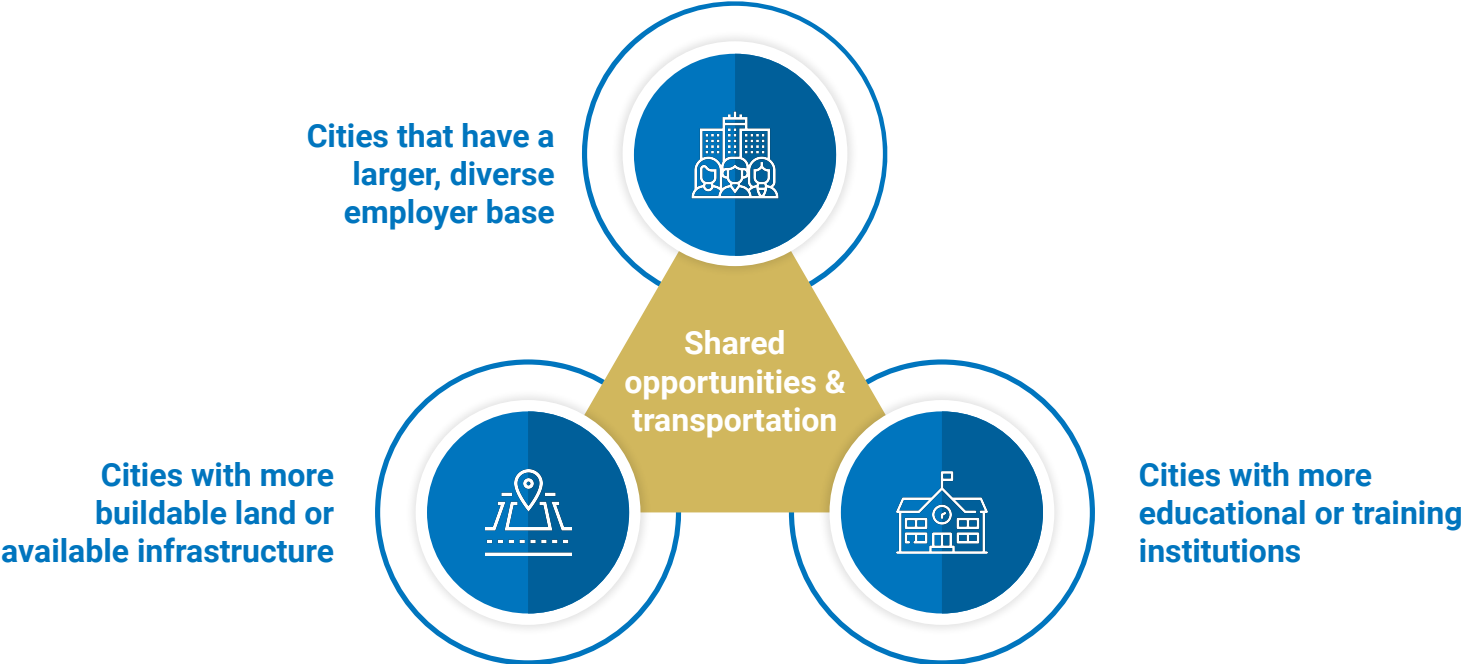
Cities that have a larger, diverse employer base

Shared opportunities & transportation

Cities with more buildable land or available infrastructure

Cities with more educational or training institutions